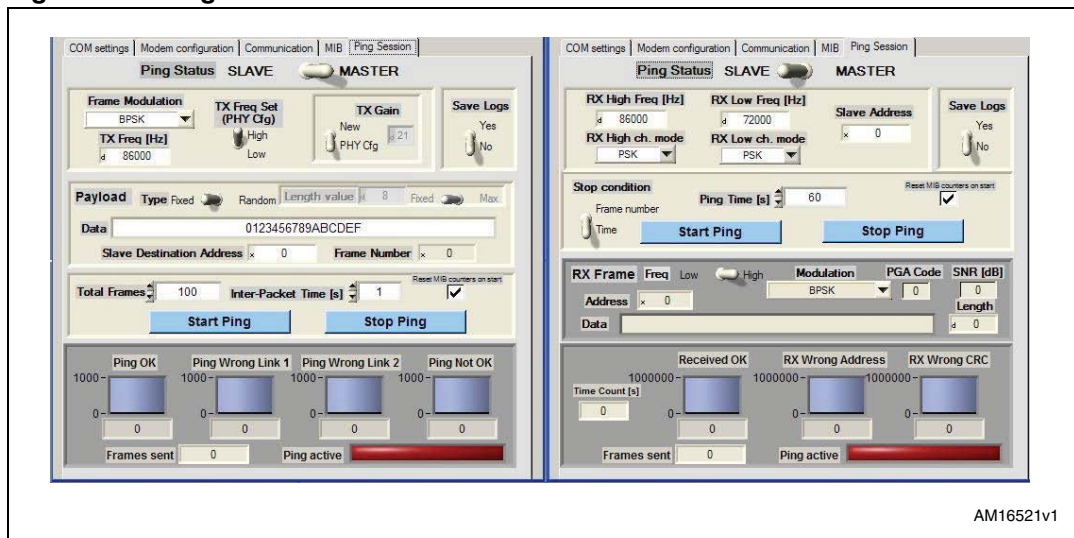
COM settings | Modem configuration | Communication | MIB | Ping Session

Ping Status SLAVE MASTER

Frame Modulation
BPSK
TX Freq [Hz]
d 86000

TX Freq Set (PHY Cfg)
High
Low

TX Gain
New
PHY Cfg
d 21

Save Logs
Yes
No

Payload Type Fixed Random Length value d 8 Fixed Max

Data 0123456789ABCDEF

Slave Destination Address x 0 Frame Number x 0

Total Frames 100 Inter-Packet Time [s] 1 Reset MIB counters on start

Start Ping Stop Ping

Ping OK Ping Wrong Link 1 Ping Wrong Link 2 Ping Not OK
1000- 1000- 1000- 1000-
0- 0- 0- 0-
0 0 0 0

Frames sent 0 Ping active

COM settings | Modem configuration | Communication | MIB | Ping Session

Ping Status SLAVE MASTER

RX High Freq [Hz]
d 86000
RX High ch. mode
PSK

RX Low Freq [Hz]
d 72000
RX Low ch. mode
PSK

Slave Address
x 0

Save Logs
Yes
No

Stop condition
Frame number
Time

Ping Time [s] 60 Reset MIB counters on start

Start Ping Stop Ping

RX Frame Freq Low High Modulation BPSK PGA Code 0 SNR [dB] 0
Address x 0 Length
Data d 0

Received OK RX Wrong Address RX Wrong CRC
Time Count [s]
0
1000000- 1000000- 1000000-
0- 0- 0-
0 0 0

Frames sent 0 Ping active

AM16521v1